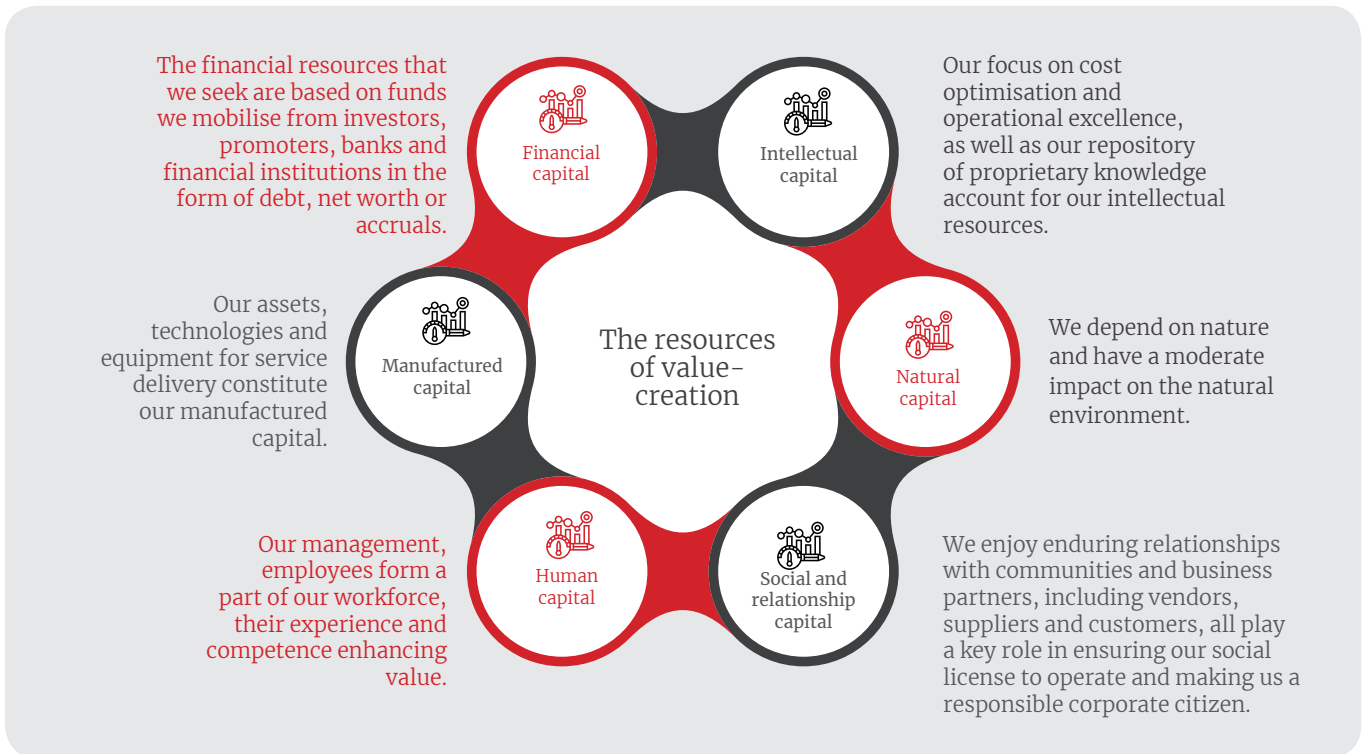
The financial resources that we seek are based on funds we mobilise from investors, promoters, banks and financial institutions in the form of debt, net worth or accruals.

Financial capital

Intellectual capital

Our focus on cost optimisation and operational excellence, as well as our repository of proprietary knowledge account for our intellectual resources.

Our assets, technologies and equipment for service delivery constitute our manufactured capital.

Manufactured capital

The resources of value-creation

Natural capital

We depend on nature and have a moderate impact on the natural environment.

Our management, employees form a part of our workforce, their experience and competence enhancing value.

Human capital

Social and relationship capital

We enjoy enduring relationships with communities and business partners, including vendors, suppliers and customers, all play a key role in ensuring our social license to operate and making us a responsible corporate citizen.